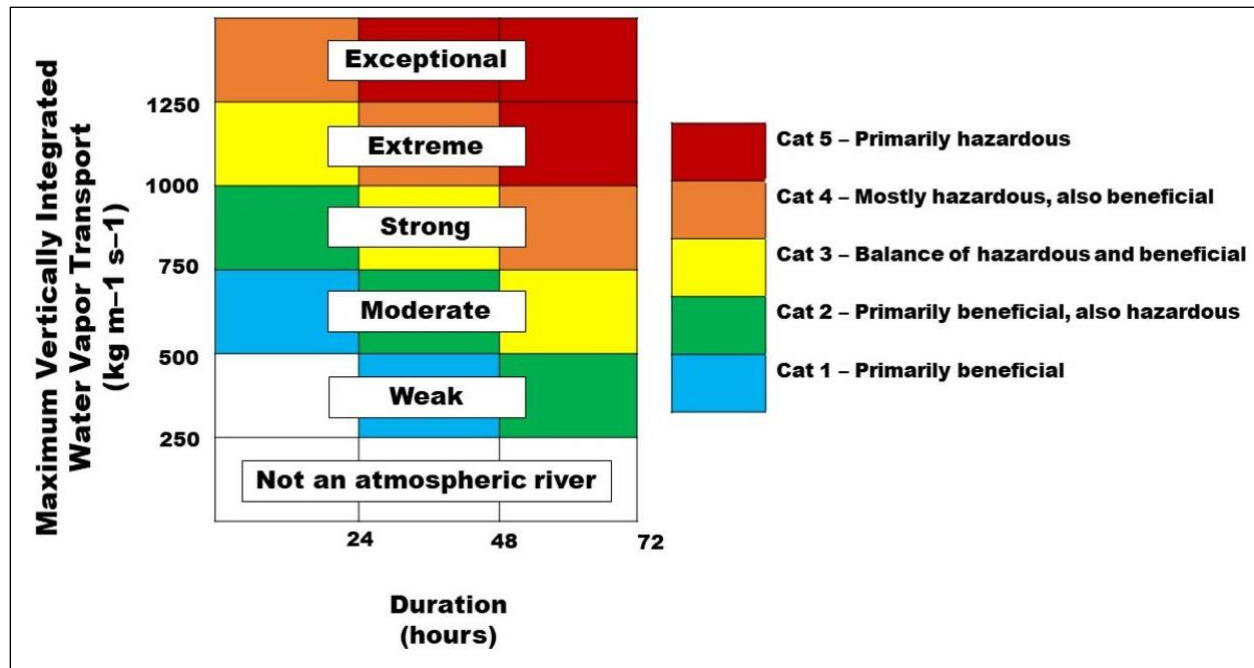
Maximum Vertically Integrated Water Vapor Transport (kg m–1 s–1)

1250
1000
750
500
250

Exceptional
Extreme
Strong
Moderate
Weak
Not an atmospheric river

24
48
72

Duration (hours)

Cat 5 – Primarily hazardous
Cat 4 – Mostly hazardous, also beneficial
Cat 3 – Balance of hazardous and beneficial
Cat 2 – Primarily beneficial, also hazardous
Cat 1 – Primarily beneficial